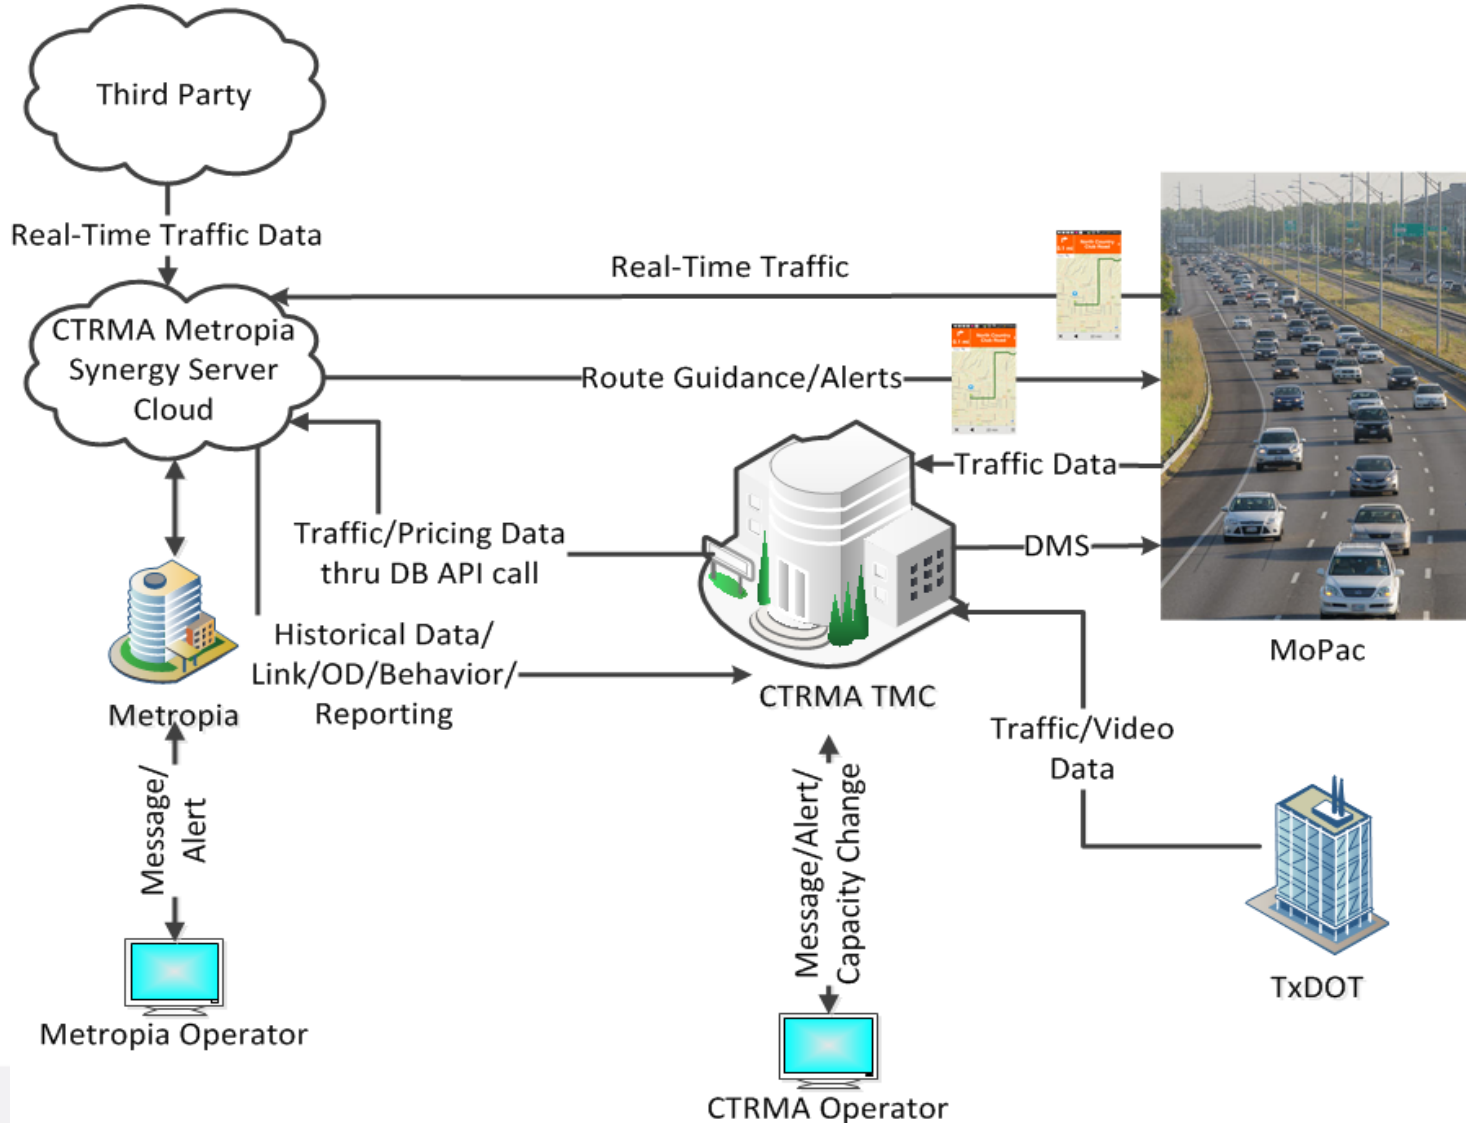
Third Party

Real-Time Traffic Data

CTRMA Metropia Synergy Server Cloud

Real-Time Traffic

Route Guidance/Alerts

Traffic Data

DMS

Traffic/Pricing Data thru DB API call

Historical Data/ Link/OD/Behavior/ Reporting

Metropia

CTRMA TMC

MoPac

Traffic/Video Data

Message/ Alert

Message/Alert/ Capacity Change

TxDOT

Metropia Operator

CTRMA Operator